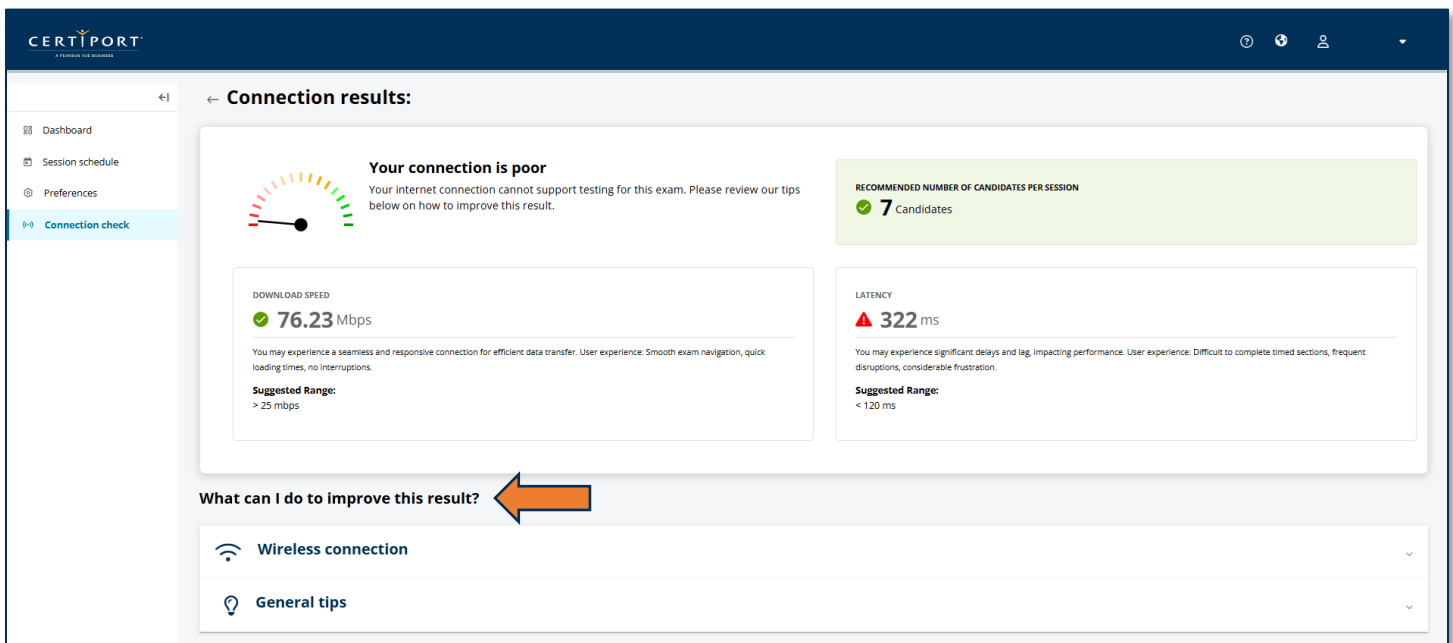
CERTIPORT
A PEARSON VUE BUSINESS

Dashboard
Session schedule
Preferences
Connection check

← Connection results:

Your connection is poor
Your internet connection cannot support testing for this exam. Please review our tips below on how to improve this result.

RECOMMENDED NUMBER OF CANDIDATES PER SESSION
7 Candidates

DOWNLOAD SPEED
76.23 Mbps
You may experience a seamless and responsive connection for efficient data transfer. User experience: Smooth exam navigation, quick loading times, no interruptions.
Suggested Range:
> 25 mbps

LATENCY
322 ms
You may experience significant delays and lag, impacting performance. User experience: Difficult to complete timed sections, frequent disruptions, considerable frustration.
Suggested Range:
< 120 ms

What can I do to improve this result?

Wireless connection

General tips